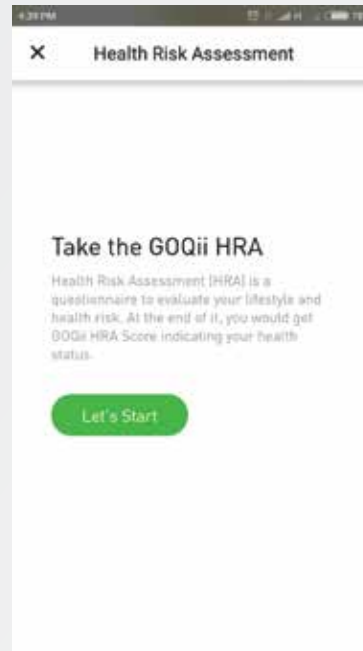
4:39 PM

×

Health Risk Assessment

Take the GOQii HRA

Health Risk Assessment (HRA) is a questionnaire to evaluate your lifestyle and health risk. At the end of it, you would get GOQii HRA Score indicating your health status.

Let's Start